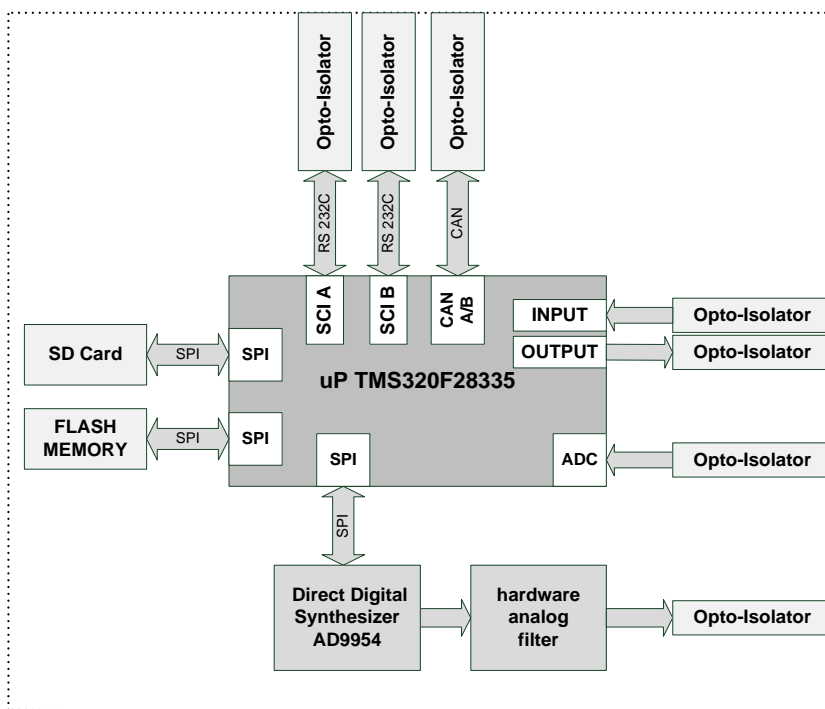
Opto-Isolator
Opto-Isolator
Opto-Isolator

RS 232C
RS 232C
CAN

SCI A
SCI B
CAN A/B

INPUT
Opto-Isolator
OUTPUT
Opto-Isolator

SD Card
SPI
SPI

uP TMS320F28335

FLASH MEMORY
SPI
SPI

SPI
ADC
Opto-Isolator

SPI

Direct Digital Synthesizer AD9954
hardware analog filter
Opto-Isolator